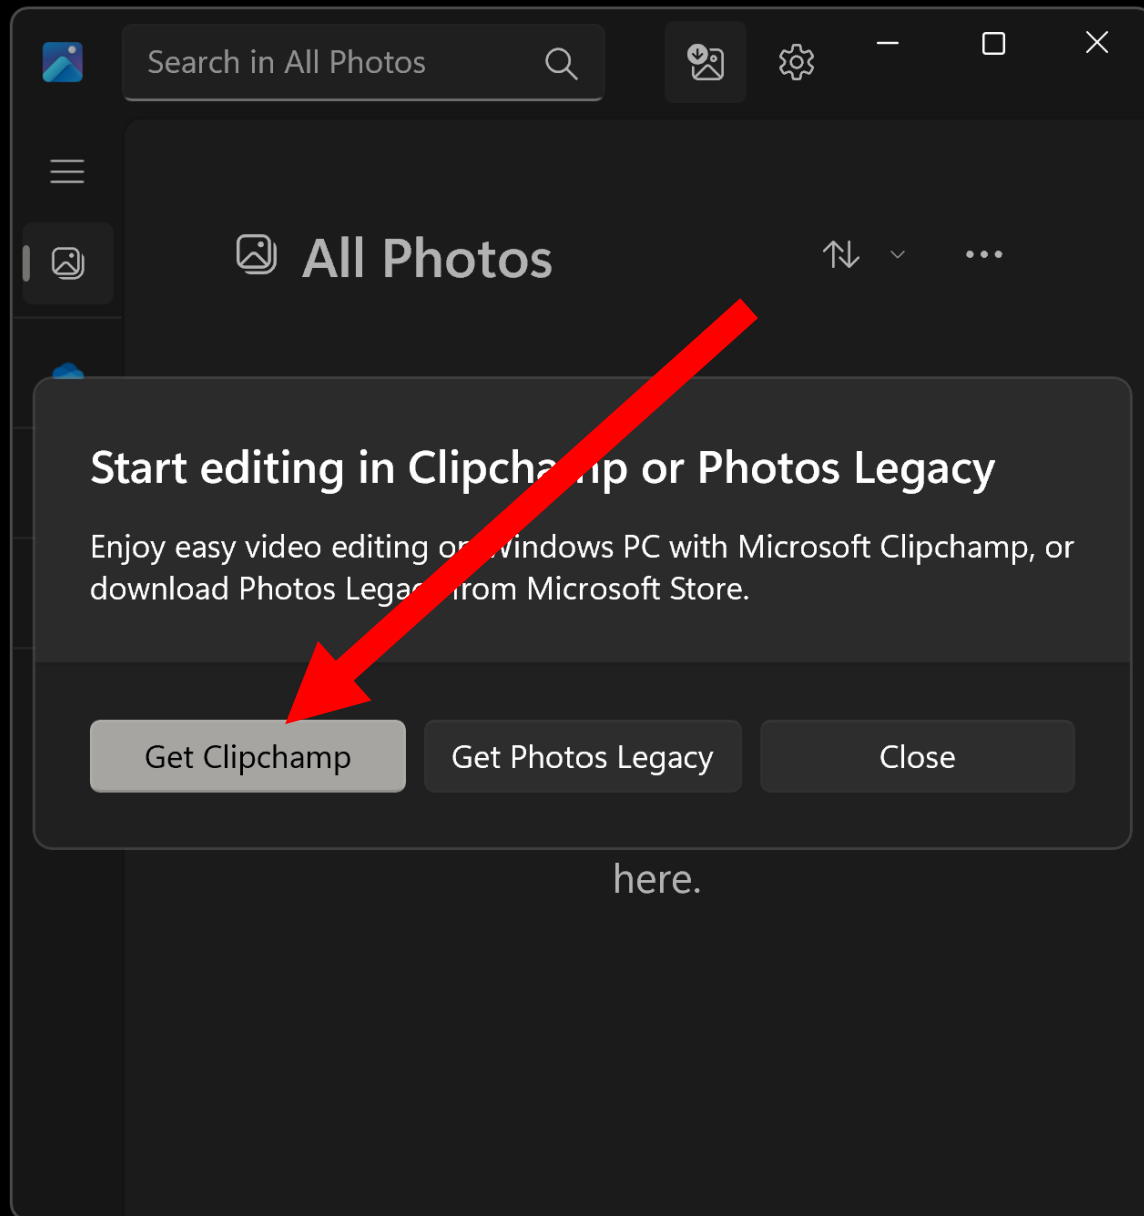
Search in All Photos

All Photos

Start editing in Clipcha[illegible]p or Photos Legacy

Enjoy easy video editing o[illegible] Windows PC with Microsoft Clipchamp, or download Photos Lega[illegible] from Microsoft Store.

Get Clipchamp

Get Photos Legacy

Close

here.